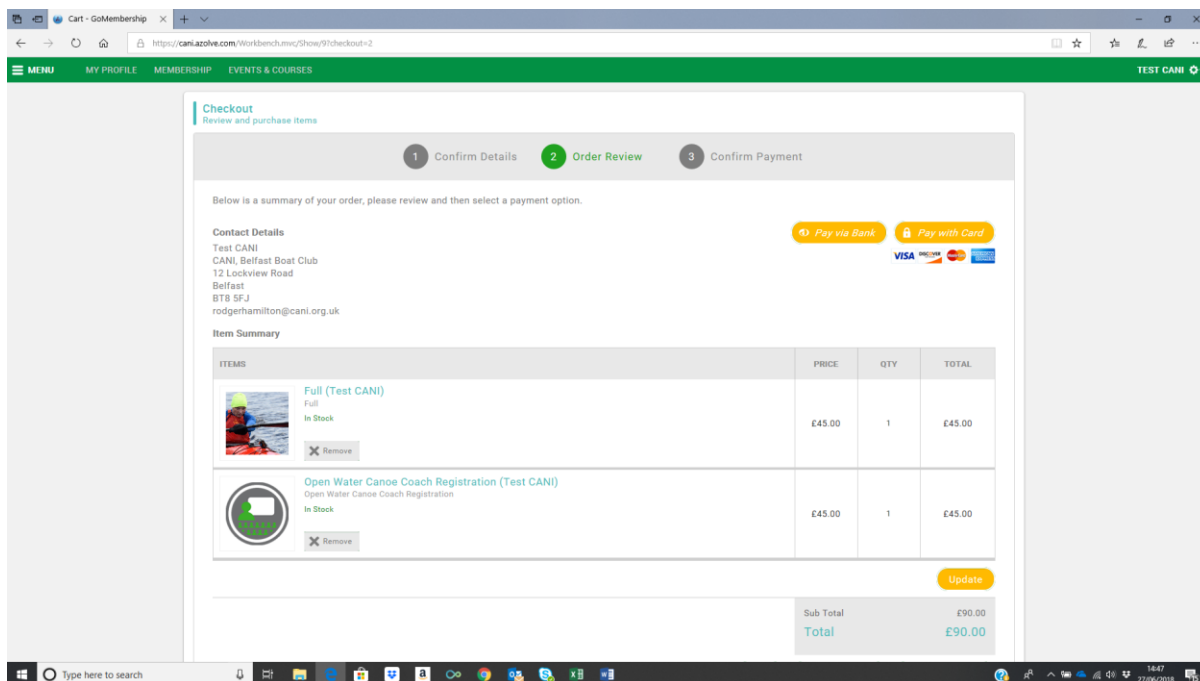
Cart - GoMembership

https://cani.azolve.com/Workbench.mvc/Show/9?checkout=2

MENU MY PROFILE MEMBERSHIP EVENTS & COURSES TEST CANI

Checkout
Review and purchase items

1 Confirm Details 2 Order Review 3 Confirm Payment

Below is a summary of your order, please review and then select a payment option.

Contact Details
Test CANI
CANI, Belfast Boat Club
12 Lockview Road
Belfast
BT8 5FJ
rodgerhamilton@cani.org.uk

Pay via Bank Pay with Card

VISA DISCOVER

Item Summary

| ITEMS | PRICE | QTY | TOTAL |
|---|---|---|---|
| Full (Test CANI) Full In Stock Remove | £45.00 | 1 | £45.00 |
| Open Water Canoe Coach Registration (Test CANI) Open Water Canoe Coach Registration In Stock Remove | £45.00 | 1 | £45.00 |

Update

Sub Total £90.00
Total £90.00

Type here to search

14:47
27/06/2018